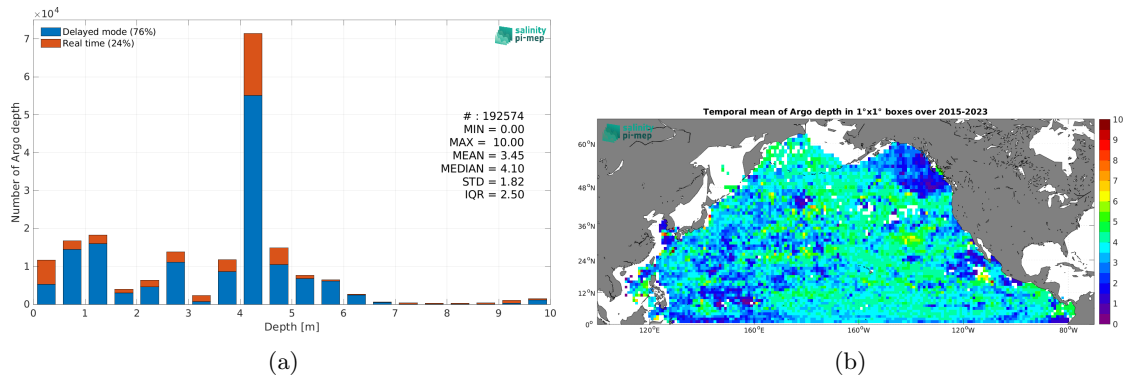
$\times10^4$

Delayed mode (76%)
Real time (24%)

salinity pi-mep

7
6
5
4
3
2
1
0

Number of Argo depth

# : 192574
MIN = 0.00
MAX = 10.00
MEAN = 3.45
MEDIAN = 4.10
STD = 1.82
IQR = 2.50

0 1 2 3 4 5 6 7 8 9 10
Depth [m]

(a)

Temporal mean of Argo depth in 1°x1° boxes over 2015-2023

salinity pi-mep

60°N
48°N
36°N
24°N
12°N
0°

120°E 160°E 160°W 120°W 80°W

10
9
8
7
6
5
4
3
2
1
0

(b)